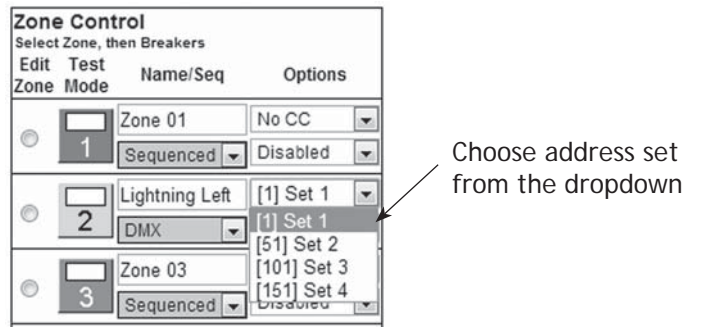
Zone Control
Select Zone, then Breakers

| Edit Zone | Test Mode | Name/Seq | Options |
|---|---|---|---|
| | 1 | Zone 01 / Sequenced | No CC / Disabled |
| | 2 | Lightning Left / DMX | [1] Set 1 |
| | 3 | Zone 03 / Sequenced | Disabled |

[1] Set 1
[51] Set 2
[101] Set 3
[151] Set 4

Choose address set from the dropdown